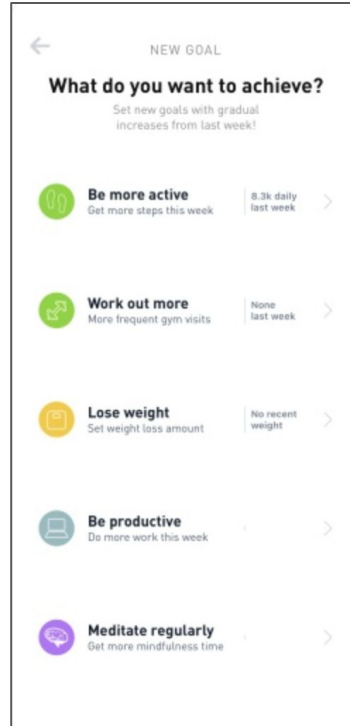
NEW GOAL

What do you want to achieve?

Set new goals with gradual increases from last week!

Be more active
Get more steps this week
8.3k daily last week

Work out more
More frequent gym visits
None last week

Lose weight
Set weight loss amount
No recent weight

Be productive
Do more work this week

Meditate regularly
Get more mindfulness time